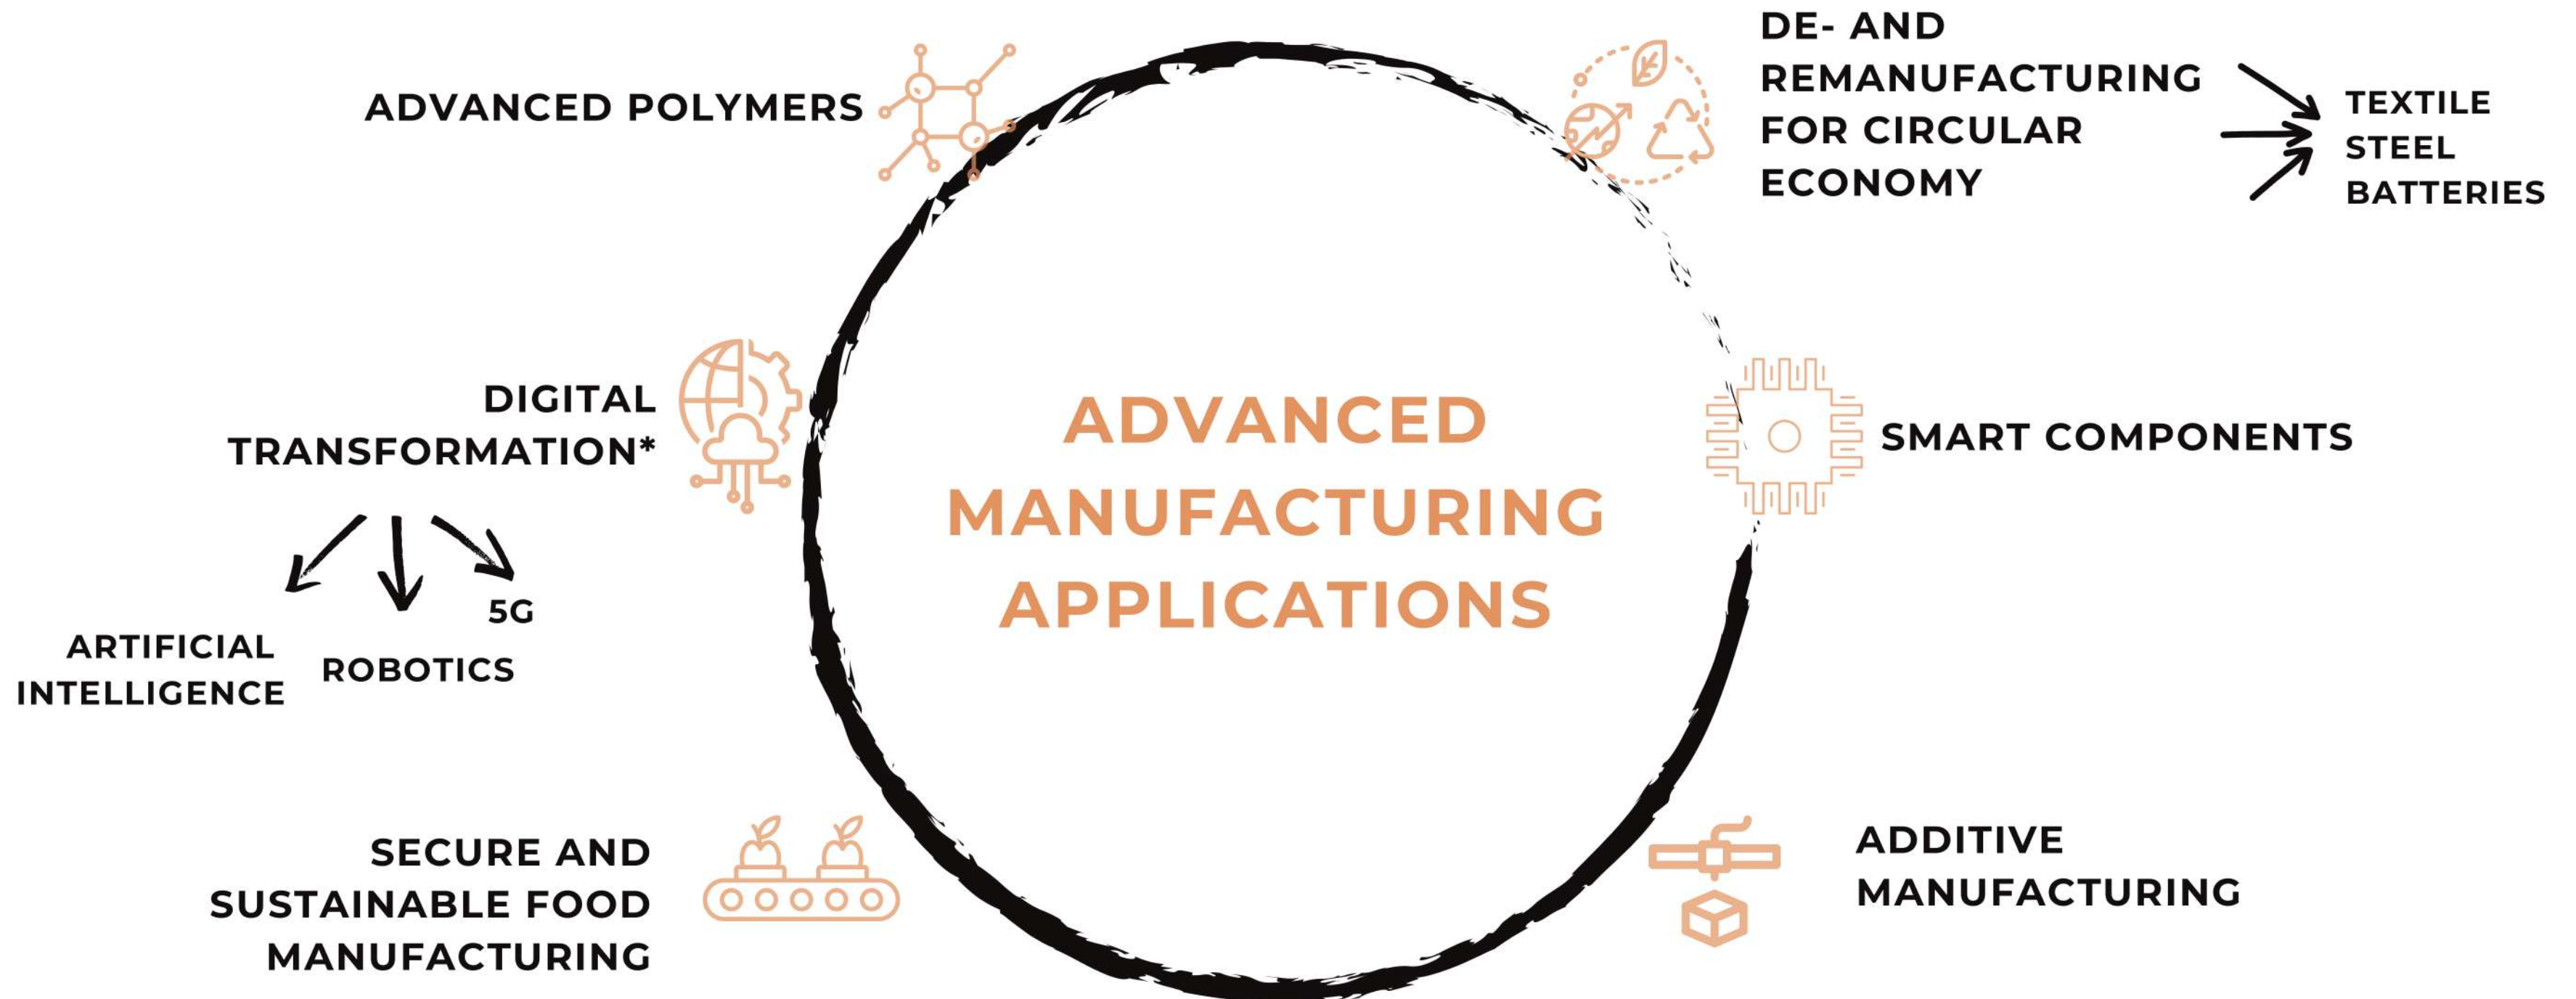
ADVANCED POLYMERS

DE- AND REMANUFACTURING FOR CIRCULAR ECONOMY

TEXTILE
STEEL
BATTERIES

DIGITAL TRANSFORMATION*

ARTIFICIAL INTELLIGENCE

ROBOTICS

5G

ADVANCED MANUFACTURING APPLICATIONS

SMART COMPONENTS

SECURE AND SUSTAINABLE FOOD MANUFACTURING

ADDITIVE MANUFACTURING